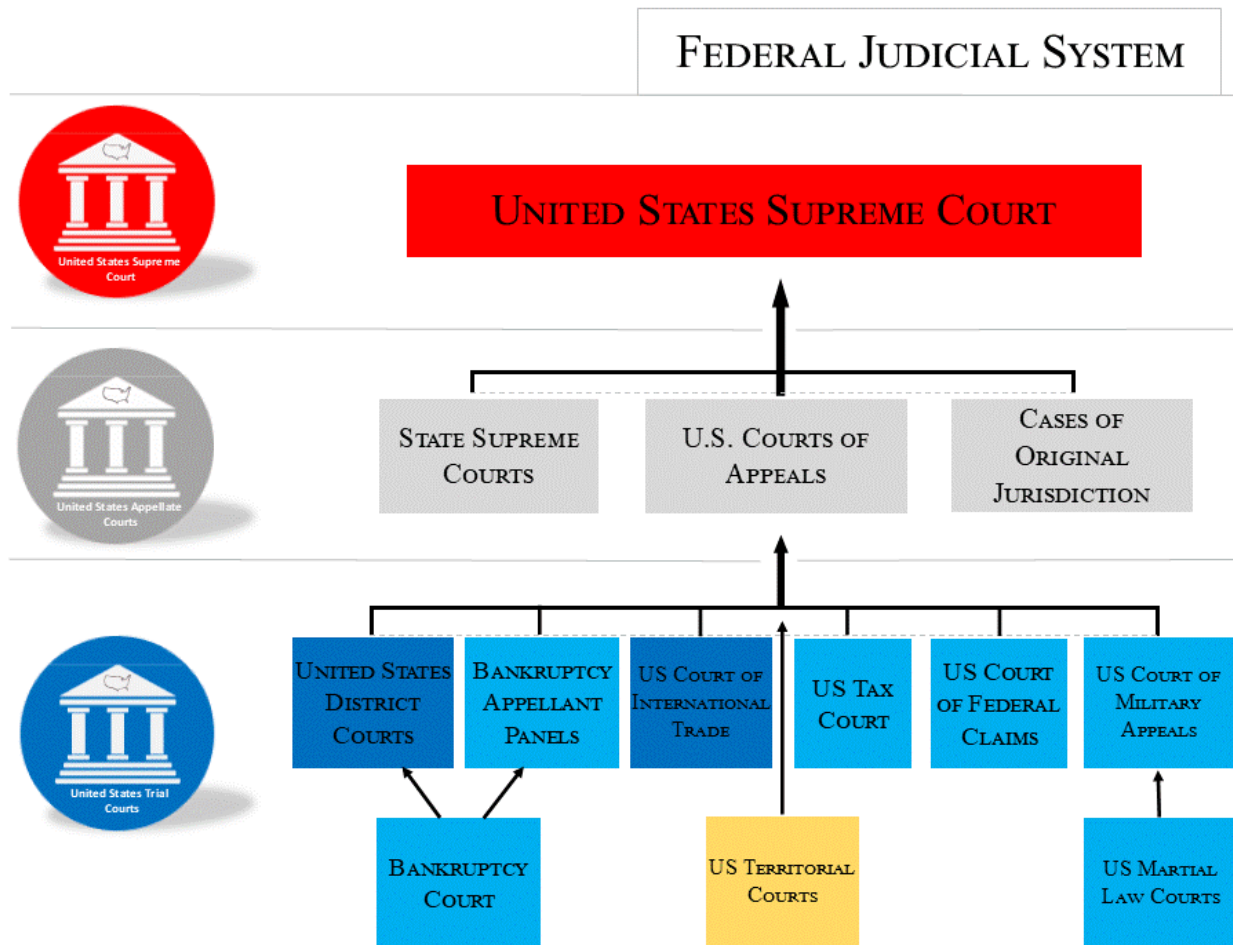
FEDERAL JUDICIAL SYSTEM

United States Supreme Court

UNITED STATES SUPREME COURT

United States Appellate Courts

STATE SUPREME COURTS

U.S. COURTS OF APPEALS

CASES OF ORIGINAL JURISDICTION

United States Trial Courts

UNITED STATES DISTRICT COURTS

BANKRUPTCY APPELLANT PANELS

US COURT OF INTERNATIONAL TRADE

US TAX COURT

US COURT OF FEDERAL CLAIMS

US COURT OF MILITARY APPEALS

BANKRUPTCY COURT

US TERRITORIAL COURTS

US MARTIAL LAW COURTS